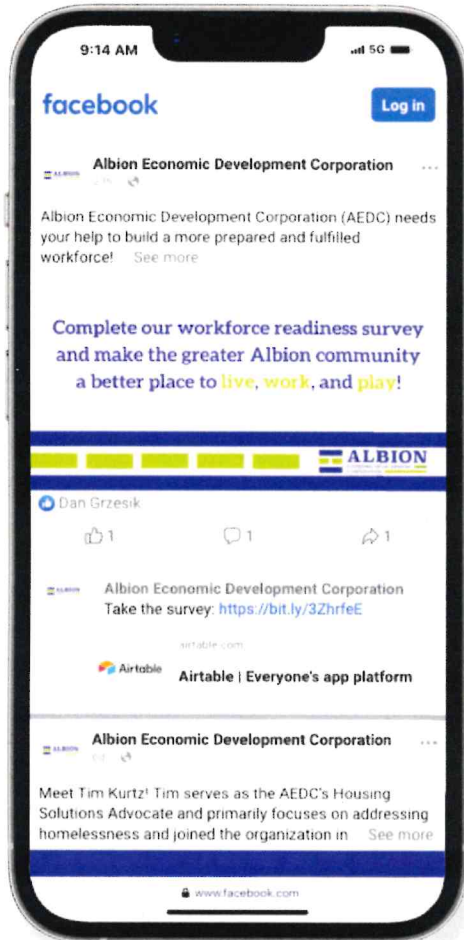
9:14 AM 5G

facebook

Log in

ALBION

Albion Economic Development Corporation

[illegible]

Albion Economic Development Corporation (AEDC) needs your help to build a more prepared and fulfilled workforce! See more

Complete our workforce readiness survey and make the greater Albion community a better place to live, work, and play!

ALBION

Dan Grzesik

1 1 1

ALBION

Albion Economic Development Corporation
Take the survey: https://bit.ly/3ZhrfeE

airtable.com

Airtable

Airtable | Everyone's app platform

ALBION

Albion Economic Development Corporation

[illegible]

Meet Tim Kurtz! Tim serves as the AEDC's Housing Solutions Advocate and primarily focuses on addressing homelessness and joined the organization in See more

www.facebook.com